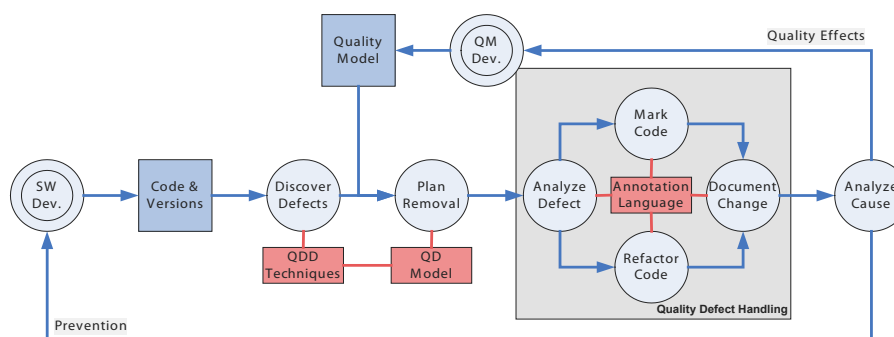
Quality Model

QM Dev.

Quality Effects

SW Dev.

Code & Versions

Discover Defects

Plan Removal

Analyze Defect

Mark Code

Annotation Language

Refactor Code

Document Change

Analyze Cause

QDD Techniques

QD Model

Quality Defect Handling

Prevention